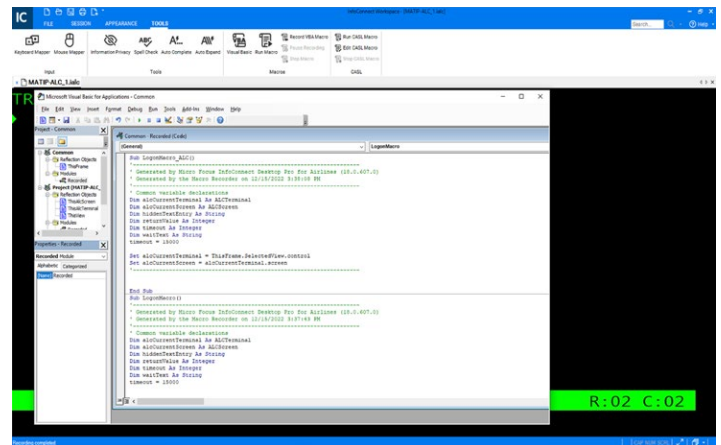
IC
FILE SESSION APPEARANCE TOOLS
InfoConnect Workspace - [MATIP-ALC_1.ialc]
Search
Help
Keyboard Mapper Mouse Mapper
Input
Information Privacy Spell Check Auto Complete Auto Expand
Tools
Visual Basic Run Macro
Record VBA Macro
Pause Recording
Stop Macro
Macros
Run CASL Macro
Edit CASL Macro
Stop CASL Macro
CASL
MATIP-ALC_1.ialc
TR
Microsoft Visual Basic for Applications - Common
File Edit View Insert Format Debug Run Tools Add-Ins Window Help
Project - Common
Common
Reflection Objects
ThisFrame
Modules
Recorded
Project (MATIP-ALC_
Reflection Objects
ThisALCScreen
ThisALCTerminal
ThisView
Modules
Properties - Recorded
Recorded Module
Alphabetic Categorized
(Name) Recorded
Common - Recorded (Code)
(General)
LogonMacro
Sub LogonMacro_ALC()
'-----------------------------------------------------------------
' Generated by Micro Focus InfoConnect Desktop Pro for Airlines (18.0.407.0)
' Generated by the Macro Recorder on 12/15/2022 3:38:08 PM
'-----------------------------------------------------------------
' Common variable declarations
Dim alcCurrentTerminal As ALCTerminal
Dim alcCurrentScreen As ALCScreen
Dim hiddenTextEntry As String
Dim returnValue As Integer
Dim timeout As Integer
Dim waitText As String
timeout = 18000

Set alcCurrentTerminal = ThisFrame.SelectedView.control
Set alcCurrentScreen = alcCurrentTerminal.screen

End Sub
Sub LogonMacro()
'-----------------------------------------------------------------
' Generated by Micro Focus InfoConnect Desktop Pro for Airlines (18.0.407.0)
' Generated by the Macro Recorder on 12/15/2022 3:37:49 PM
'-----------------------------------------------------------------
' Common variable declarations
Dim alcCurrentTerminal As ALCTerminal
Dim alcCurrentScreen As ALCScreen
Dim hiddenTextEntry As String
Dim returnValue As Integer
Dim timeout As Integer
Dim waitText As String
timeout = 18000
R:02 C:02
Recording completed